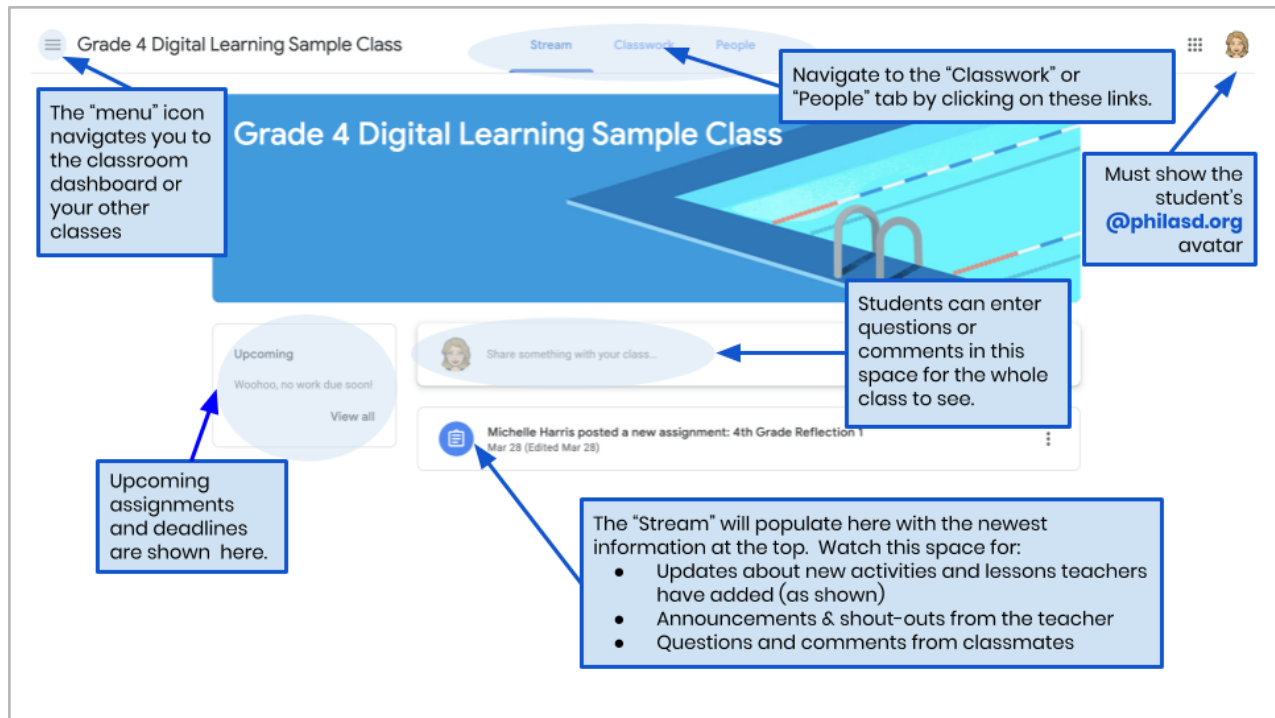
Grade 4 Digital Learning Sample Class

Stream Classwork People

The "menu" icon navigates you to the classroom dashboard or your other classes

Navigate to the "Classwork" or "People" tab by clicking on these links.

Grade 4 Digital Learning Sample Class

Must show the student's @philasd.org avatar

Students can enter questions or comments in this space for the whole class to see.

Upcoming

Woohoo, no work due soon!

View all

Share something with your class...

Michelle Harris posted a new assignment: 4th Grade Reflection 1

Mar 28 (Edited Mar 28)

Upcoming assignments and deadlines are shown here.

The "Stream" will populate here with the newest information at the top. Watch this space for:
- Updates about new activities and lessons teachers have added (as shown)
- Announcements & shout-outs from the teacher
- Questions and comments from classmates